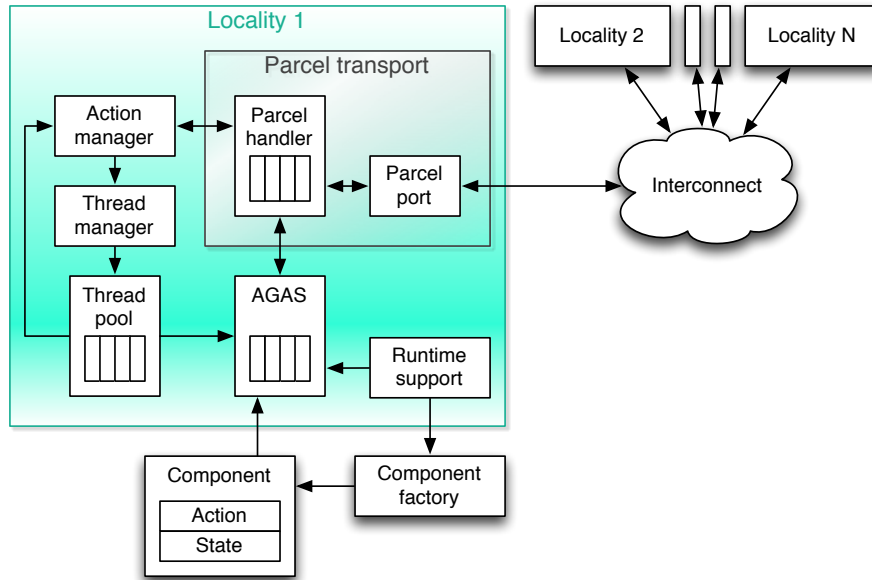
Locality 1

Parcel transport

Action manager

Parcel handler

Parcel port

Thread manager

Thread pool

AGAS

Runtime support

Locality 2

Locality N

Interconnect

Component

Action

State

Component factory